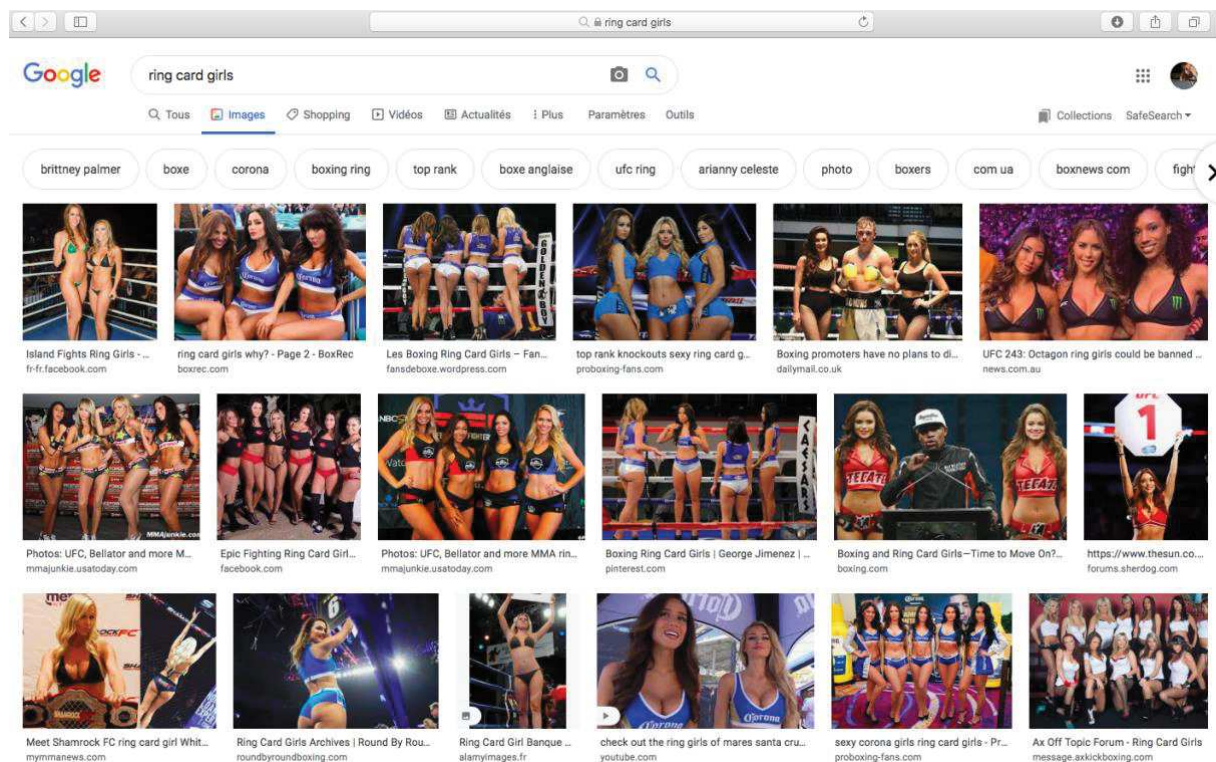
ring card girls

Google

ring card girls

Tous Images Shopping Vidéos Actualités Plus Paramètres Outils

Collections SafeSearch

brittney palmer boxe corona boxing ring top rank boxe anglaise ufc ring arianny celeste photo boxers com ua boxnews com figh

Island Fights Ring Girls - ...
fr-fr.facebook.com

ring card girls why? - Page 2 - BoxRec
boxrec.com

Les Boxing Ring Card Girls – Fan...
fansdeboxe.wordpress.com

top rank knockouts sexy ring card g...
proboxing-fans.com

Boxing promoters have no plans to di...
dailymail.co.uk

UFC 243: Octagon ring girls could be banned ...
news.com.au

Photos: UFC, Bellator and more M...
mmajunkie.usatoday.com

Epic Fighting Ring Card Girl...
facebook.com

Photos: UFC, Bellator and more MMA rin...
mmajunkie.usatoday.com

Boxing Ring Card Girls | George Jimenez | ...
pinterest.com

Boxing and Ring Card Girls—Time to Move On?...
boxing.com

https://www.thesun.co....
forums.sherdog.com

Meet Shamrock FC ring card girl Whit...
mymmanews.com

Ring Card Girls Archives | Round By Rou...
roundbyroundboxing.com

Ring Card Girl Banque ...
alamyimages.fr

check out the ring girls of mares santa cru...
youtube.com

sexy corona girls ring card girls - Pr...
proboxing-fans.com

Ax Off Topic Forum - Ring Card Girls
message.axkickboxing.com